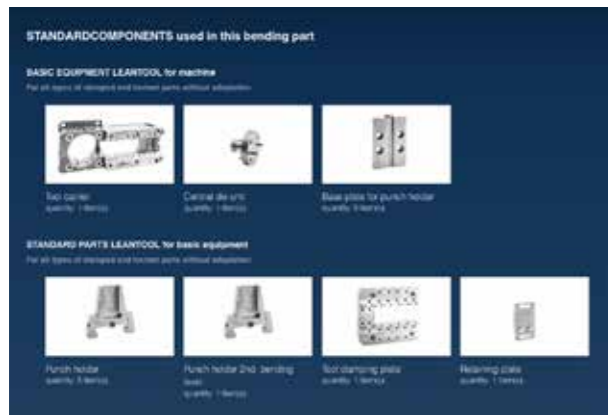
STANDARDCOMPONENTS used in this bending part

BASIC EQUIPMENT LEANTOOL for machine

For all types of stamped and formed parts without adaptation

Tool carrier
quantity: 1 item(s)

Central die unit
quantity: 1 item(s)

Base plate for punch holder
quantity: 3 item(s)

STANDARD PARTS LEANTOOL for basic equipment

For all types of stamped and formed parts without adaptation

Punch holder
quantity: 3 item(s)

Punch holder 2nd. bending
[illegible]
quantity: 1 item(s)

Tool clamping plate
quantity: 3 item(s)

Retaining plate
quantity: 1 item(s)